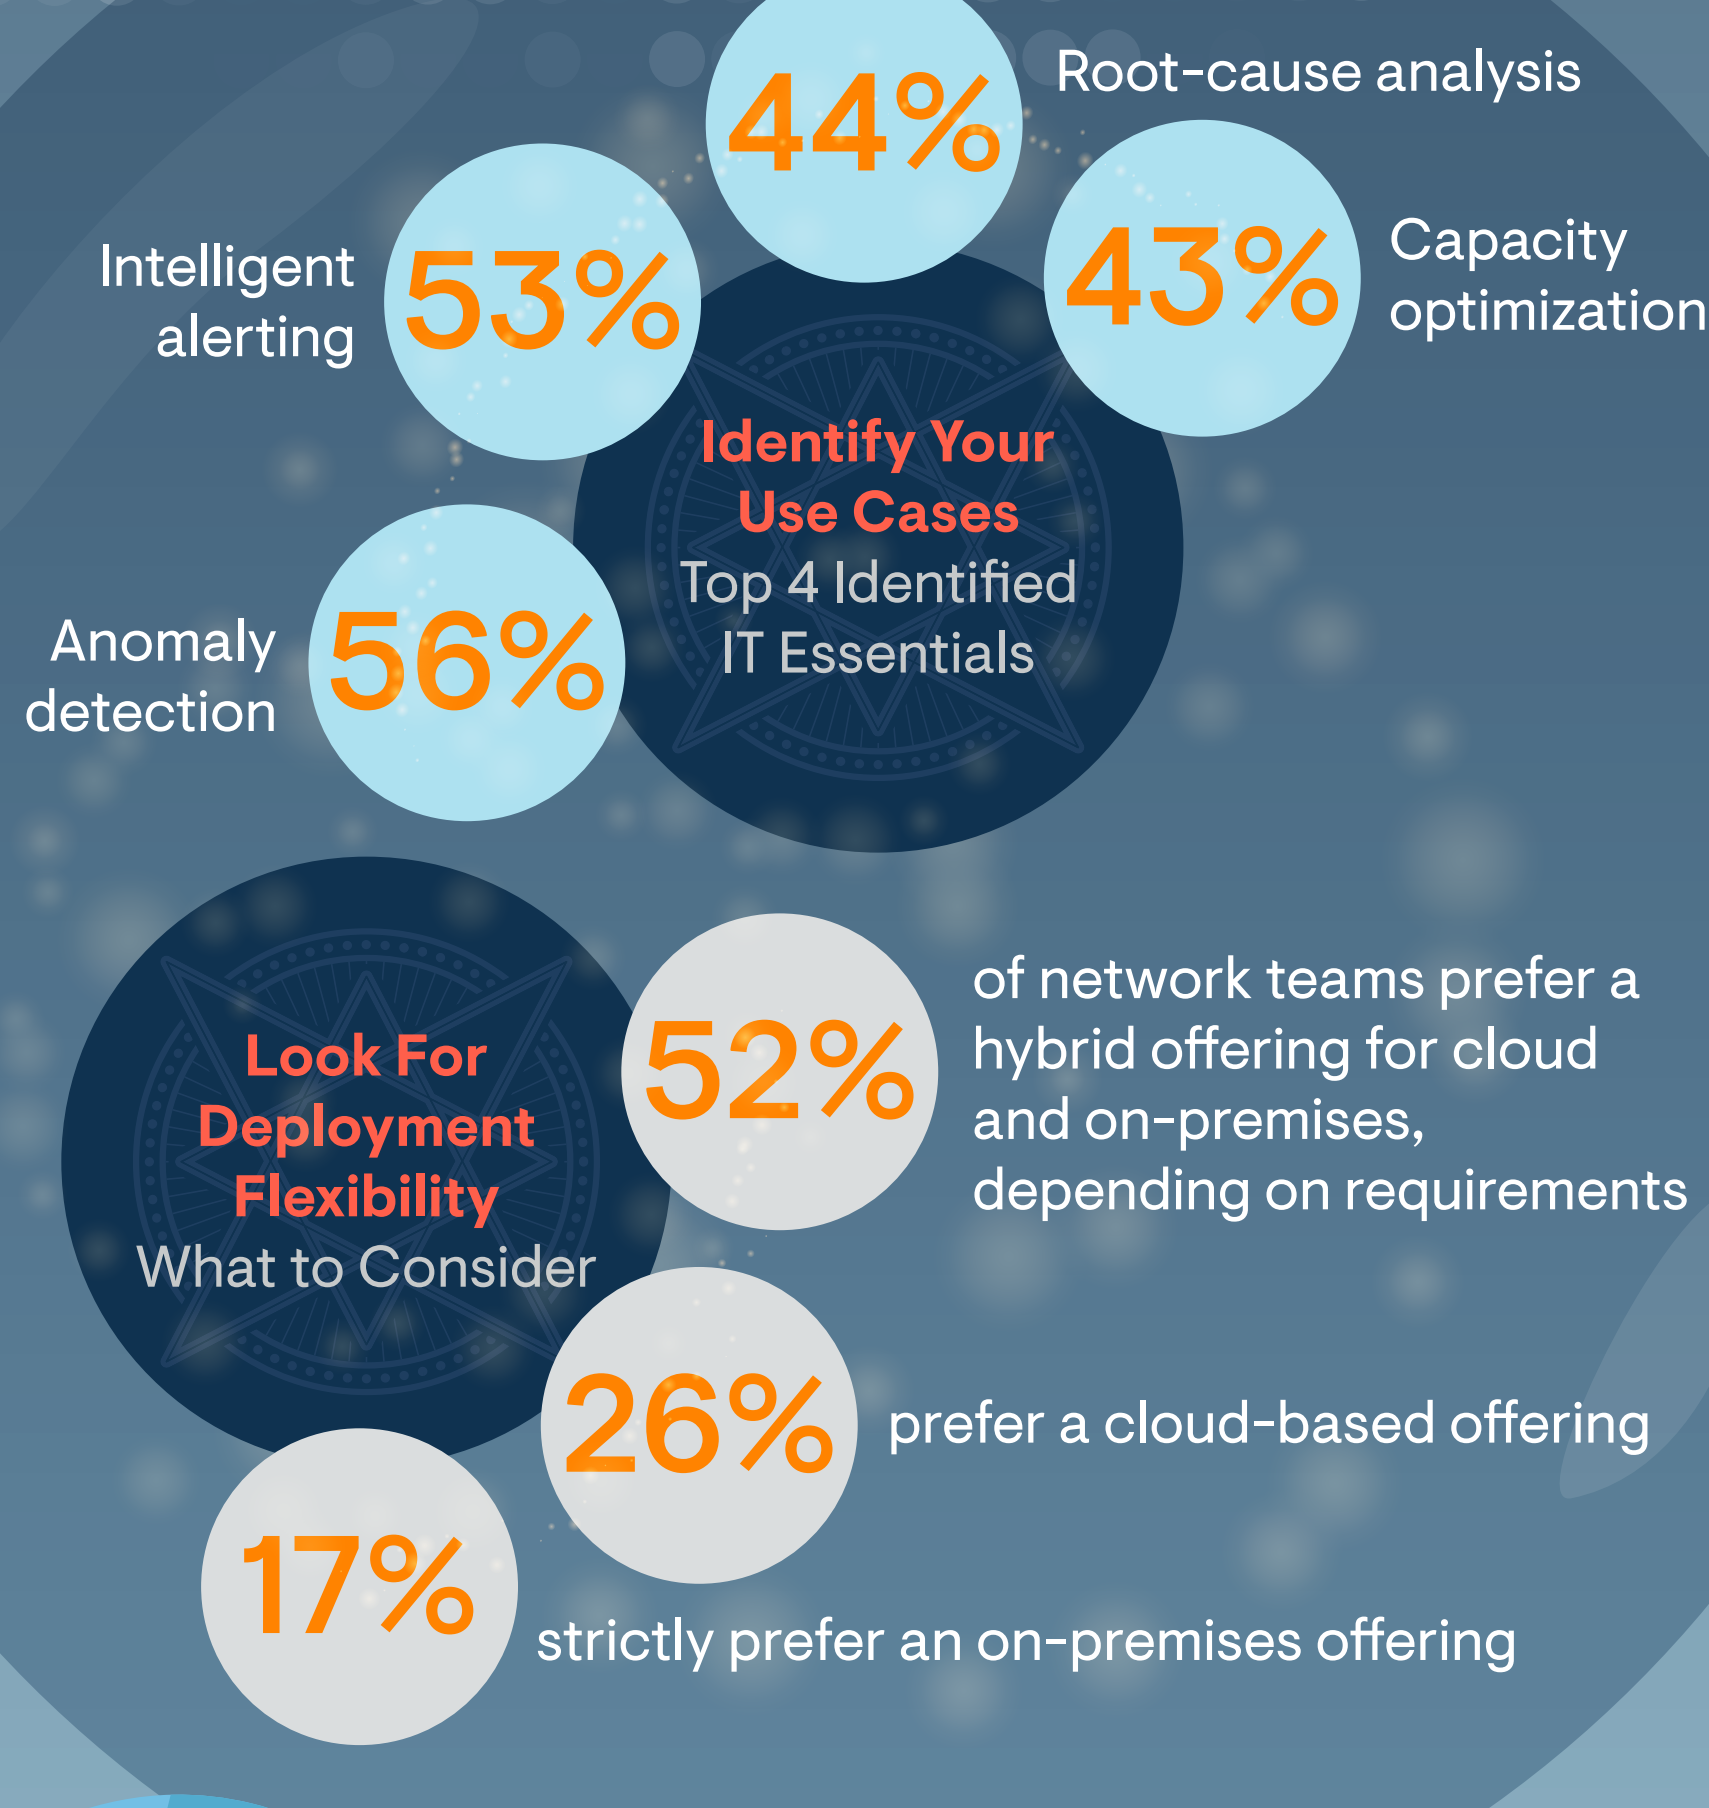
44% Root-cause analysis

Intelligent alerting 53%

43% Capacity optimization

Identify Your Use Cases
Top 4 Identified IT Essentials

Anomaly detection 56%

Look For Deployment Flexibility
What to Consider

52% of network teams prefer a hybrid offering for cloud and on-premises, depending on requirements

26% prefer a cloud-based offering

17% strictly prefer an on-premises offering